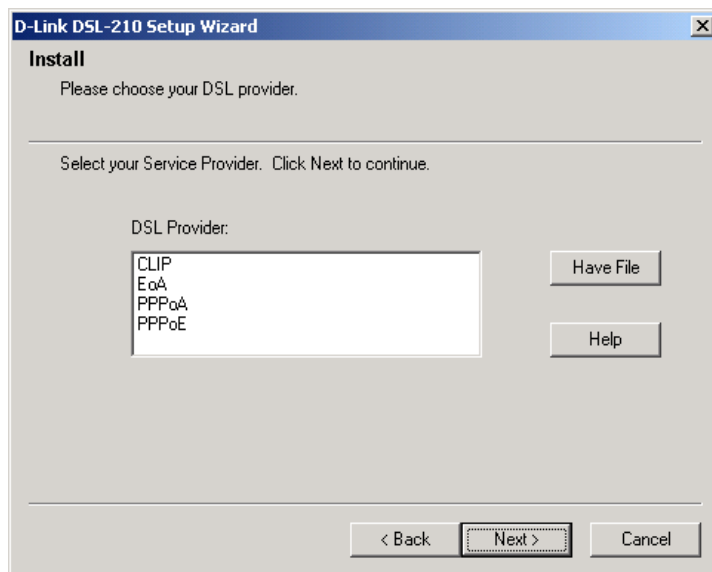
D-Link DSL-210 Setup Wizard

Install

Please choose your DSL provider.

Select your Service Provider. Click Next to continue.

DSL Provider:

CLIP
EoA
PPPoA
PPPoE

Have File

Help

< Back

Next >

Cancel